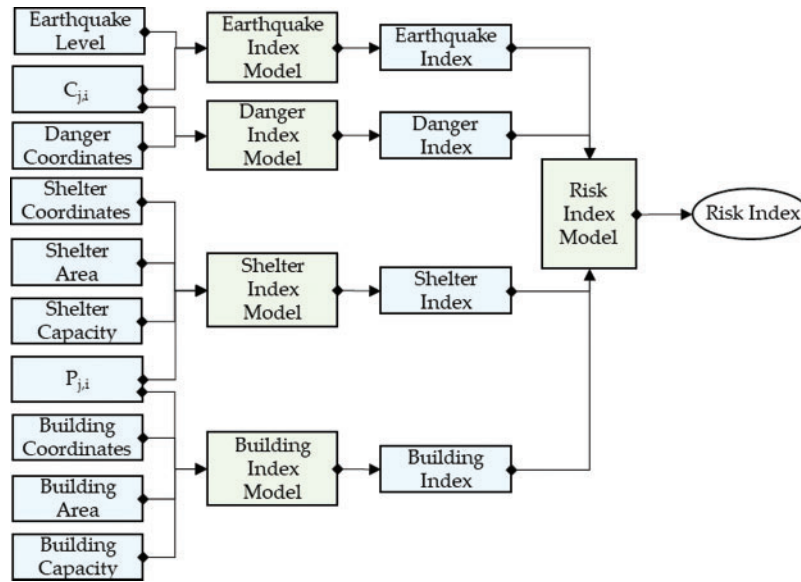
Earthquake Level

$C_{j,i}$

Danger Coordinates

Shelter Coordinates

Shelter Area

Shelter Capacity

$P_{j,i}$

Building Coordinates

Building Area

Building Capacity

Earthquake Index Model

Danger Index Model

Shelter Index Model

Building Index Model

Earthquake Index

Danger Index

Shelter Index

Building Index

Risk Index Model

Risk Index